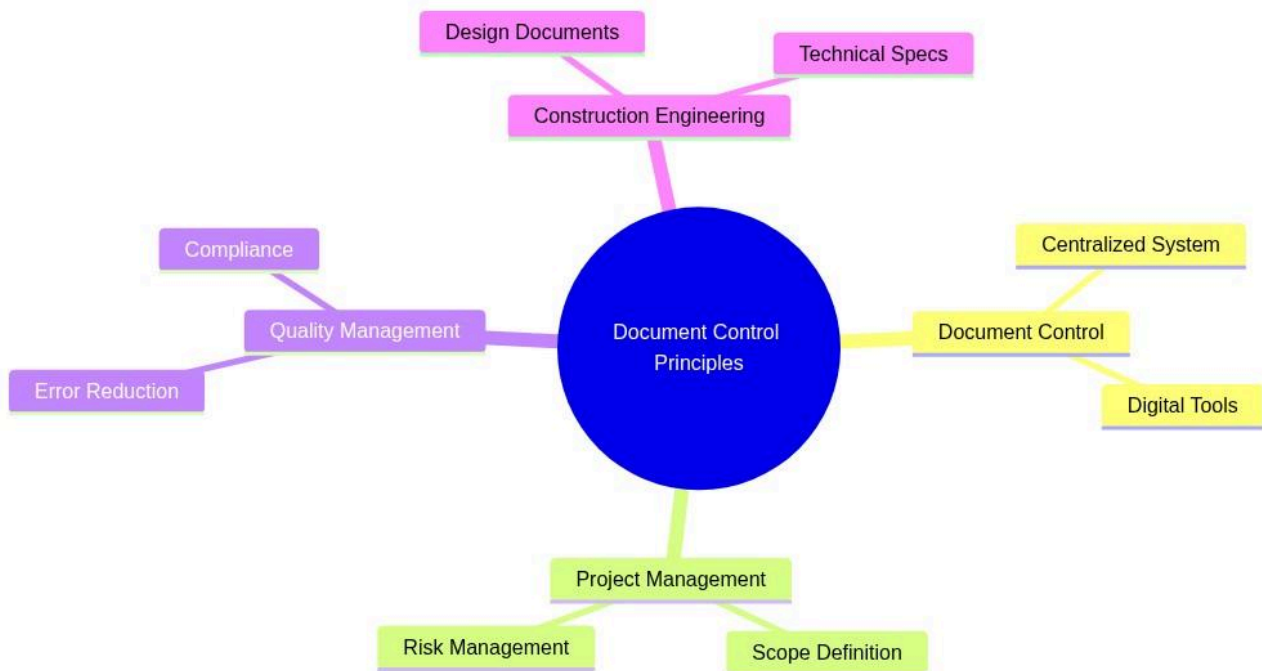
Design Documents

Technical Specs

Construction Engineering

Compliance

Quality Management

Error Reduction

Document Control Principles

Centralized System

Document Control

Digital Tools

Project Management

Risk Management

Scope Definition